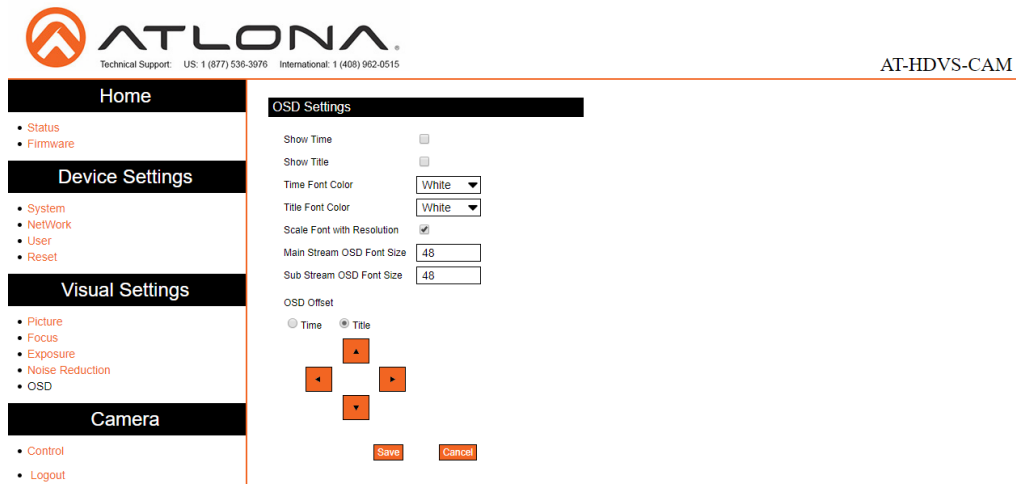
ATLONA.
Technical Support: US: 1 (877) 536-3976 International: 1 (408) 962-0515

AT-HDVS-CAM

Home
- Status
- Firmware

Device Settings
- System
- NetWork
- User
- Reset

Visual Settings
- Picture
- Focus
- Exposure
- Noise Reduction
- OSD

Camera
- Control
- Logout

OSD Settings

Show Time
Show Title
Time Font Color White
Title Font Color White
Scale Font with Resolution
Main Stream OSD Font Size 48
Sub Stream OSD Font Size 48

OSD Offset
Time Title

Save Cancel